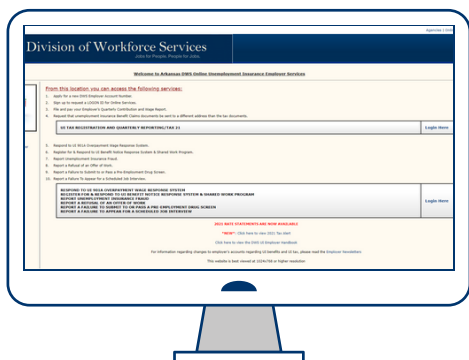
Division of Workforce Services
Jobs for People. People for Jobs.

Welcome to Arkansas DWS Online Unemployment Insurance Employer Services

From this location you can access the following services:

1. Apply for a new DWS Employer Account Number.
2. Sign up to request a LOGON ID for Online Services.
3. File and pay your Employer's Quarterly Contribution and Wage Report.
4. Request that Unemployment Insurance Benefit Claims Documents be sent to a different address than the tax documents.

UI TAX REGISTRATION AND QUARTERLY REPORTING/TAX 21

Login Here

5. Respond to UI 561A Overpayment Wage Response System.
6. Register for & Respond to UI Benefit Notice Response System & Shared Work Program.
7. Report Unemployment Insurance Fraud.
8. Report a Refusal of an Offer of Work.
9. Report a Failure to Submit to or Pass a Pre-Employment Drug Screen.
10. Report a Failure To Appear For a Scheduled Job Interview.

RESPOND TO UI 561A OVERPAYMENT WAGE RESPONSE SYSTEM
REGISTER FOR & RESPOND TO UI BENEFIT NOTICE RESPONSE SYSTEM & SHARED WORK PROGRAM
REPORT UNEMPLOYMENT INSURANCE FRAUD
REPORT A REFUSAL OF AN OFFER OF WORK
REPORT A FAILURE TO SUBMIT TO OR PASS A PRE-EMPLOYMENT DRUG SCREEN
REPORT A FAILURE TO APPEAR FOR A SCHEDULED JOB INTERVIEW

Login Here

2021 RATE STATEMENTS ARE NOW AVAILABLE
*NEW* Click here to view 2021 Tax Alert
Click here to view the DWS UI Employer Handbook
For information regarding changes in employer's accounts regarding UI benefits and UI tax, please read the Employer Newsletters
This website is best viewed at 1024x768 or higher resolution